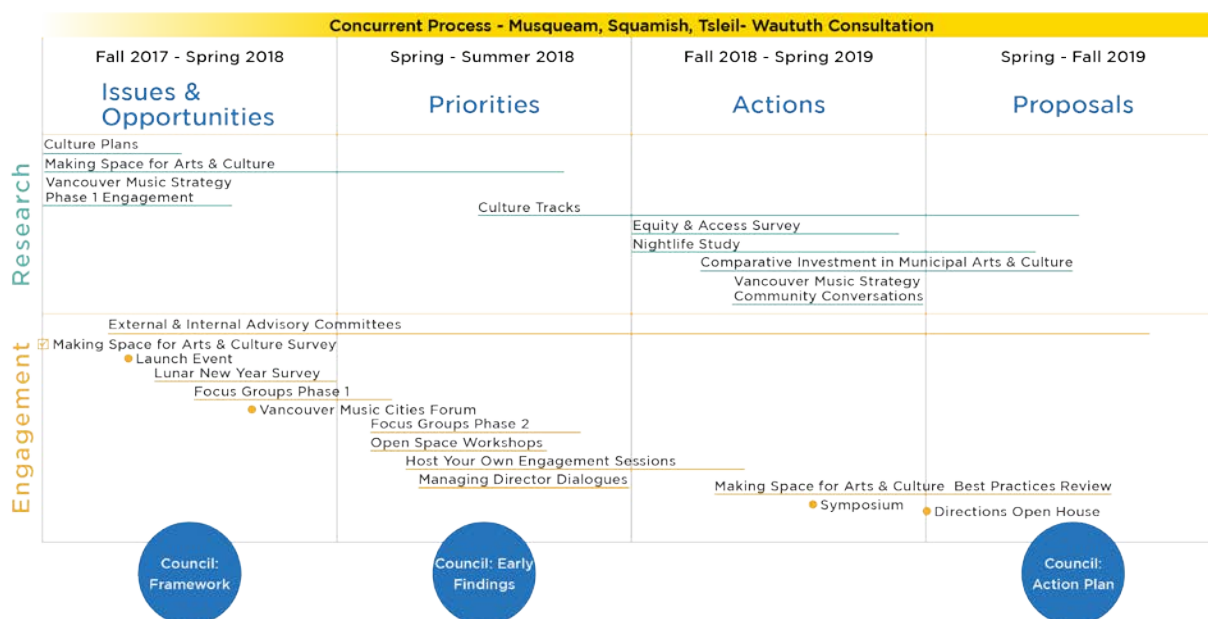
Concurrent Process - Musqueam, Squamish, Tsleil- Waututh Consultation

Fall 2017 - Spring 2018

Issues & Opportunities

Spring - Summer 2018

Priorities

Fall 2018 - Spring 2019

Actions

Spring - Fall 2019

Proposals

Research

Culture Plans

Making Space for Arts & Culture

Vancouver Music Strategy Phase 1 Engagement

Culture Tracks

Equity & Access Survey

Nightlife Study

Comparative Investment in Municipal Arts & Culture

Vancouver Music Strategy Community Conversations

Engagement

External & Internal Advisory Committees

Making Space for Arts & Culture Survey

Launch Event

Lunar New Year Survey

Focus Groups Phase 1

Vancouver Music Cities Forum

Focus Groups Phase 2

Open Space Workshops

Host Your Own Engagement Sessions

Managing Director Dialogues

Making Space for Arts & Culture Best Practices Review

Symposium

Directions Open House

Council: Framework

Council: Early Findings

Council: Action Plan